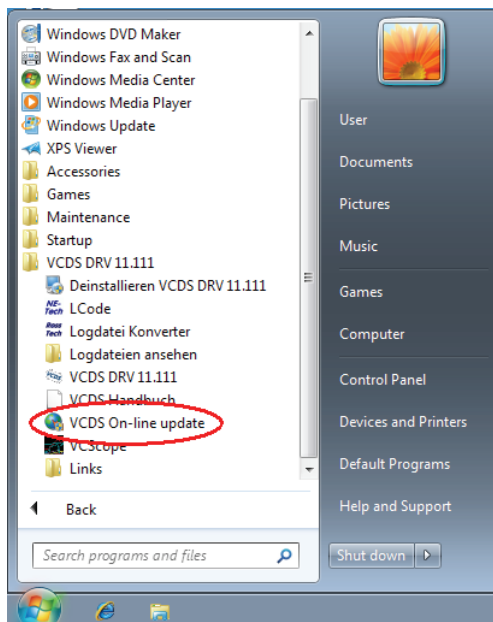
Windows DVD Maker
Windows Fax and Scan
Windows Media Center
Windows Media Player
Windows Update
XPS Viewer
Accessories
Games
Maintenance
Startup
VCDS DRV 11.111
Deinstallieren VCDS DRV 11.111
LCode
Logdatei Konverter
Logdateien ansehen
VCDS DRV 11.111
VCDS Handbuch
VCDS On-line update
VCScope
Links

Back

Search programs and files

User
Documents
Pictures
Music
Games
Computer
Control Panel
Devices and Printers
Default Programs
Help and Support

Shut down